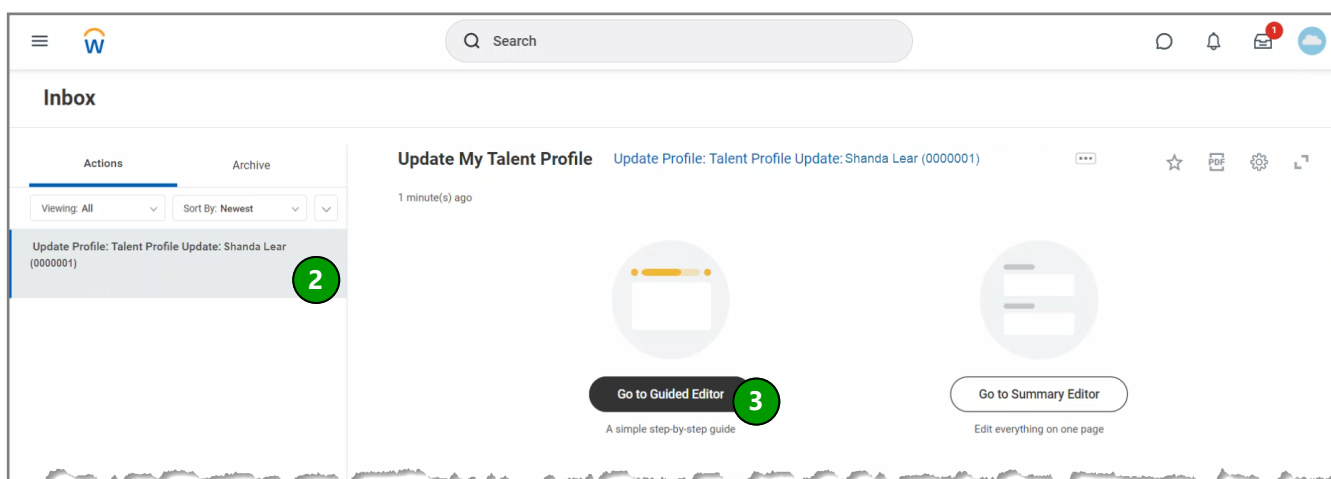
w

Search

1

Inbox

Actions

Archive

Viewing: All

Sort By: Newest

Update Profile: Talent Profile Update: Shanda Lear (0000001)

2

Update My Talent Profile

Update Profile: Talent Profile Update: Shanda Lear (0000001)

PDF

1 minute(s) ago

Go to Guided Editor

3

A simple step-by-step guide

Go to Summary Editor

Edit everything on one page